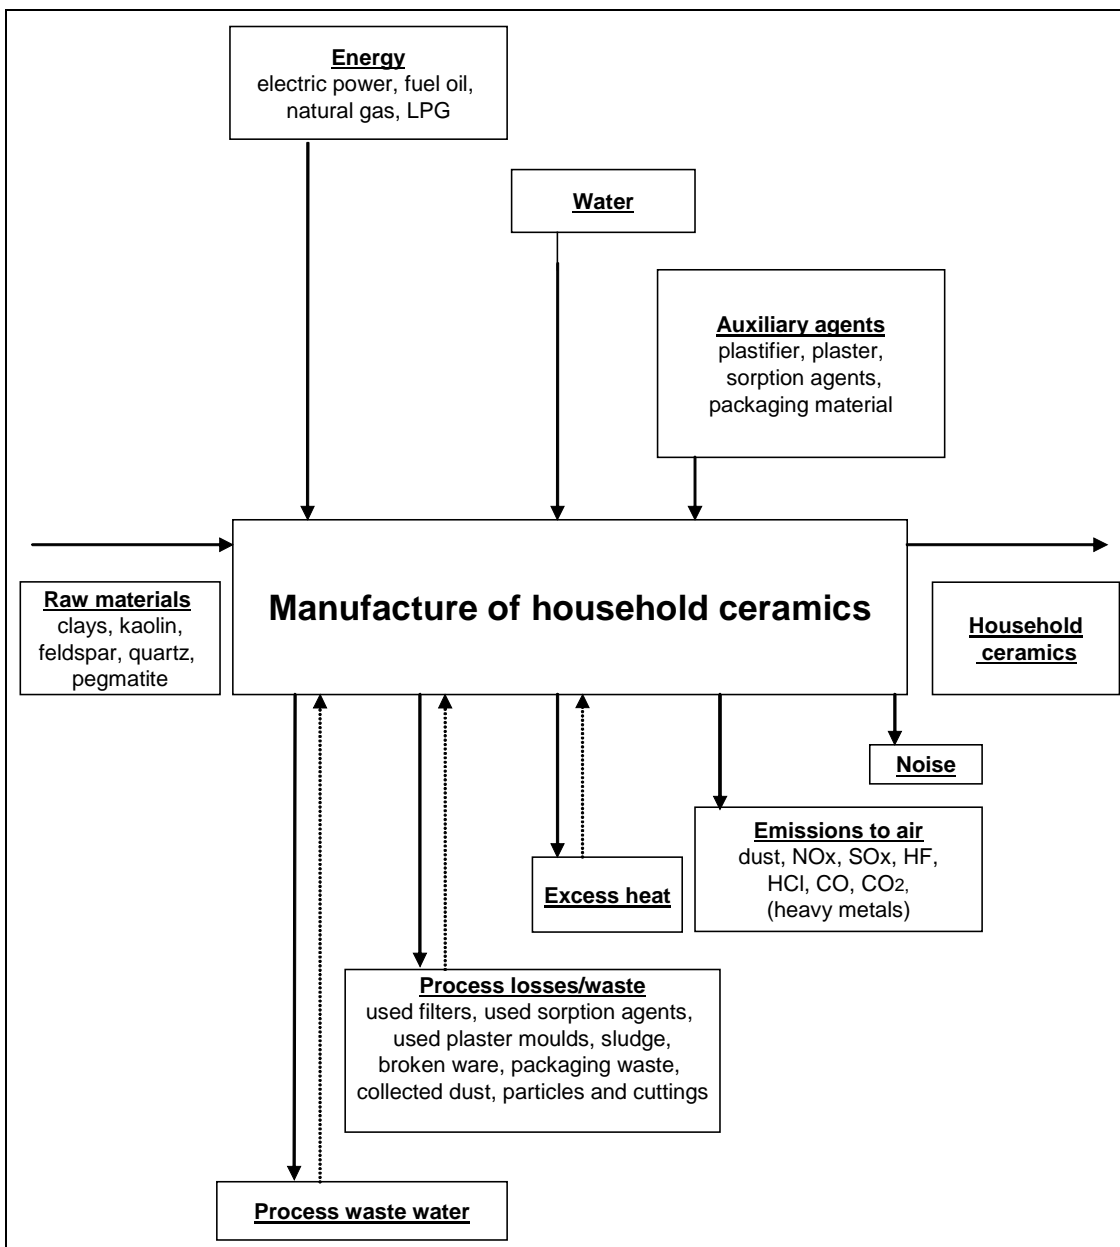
Energy
electric power, fuel oil, natural gas, LPG

Water

Auxiliary agents
plastifier, plaster, sorption agents, packaging material

Raw materials
clays, kaolin, feldspar, quartz, pegmatite

Manufacture of household ceramics

Household ceramics

Noise

Emissions to air
dust, NOx, SOx, HF, HCl, CO, $CO_2$, (heavy metals)

Excess heat

Process losses/waste
used filters, used sorption agents, used plaster moulds, sludge, broken ware, packaging waste, collected dust, particles and cuttings

Process waste water